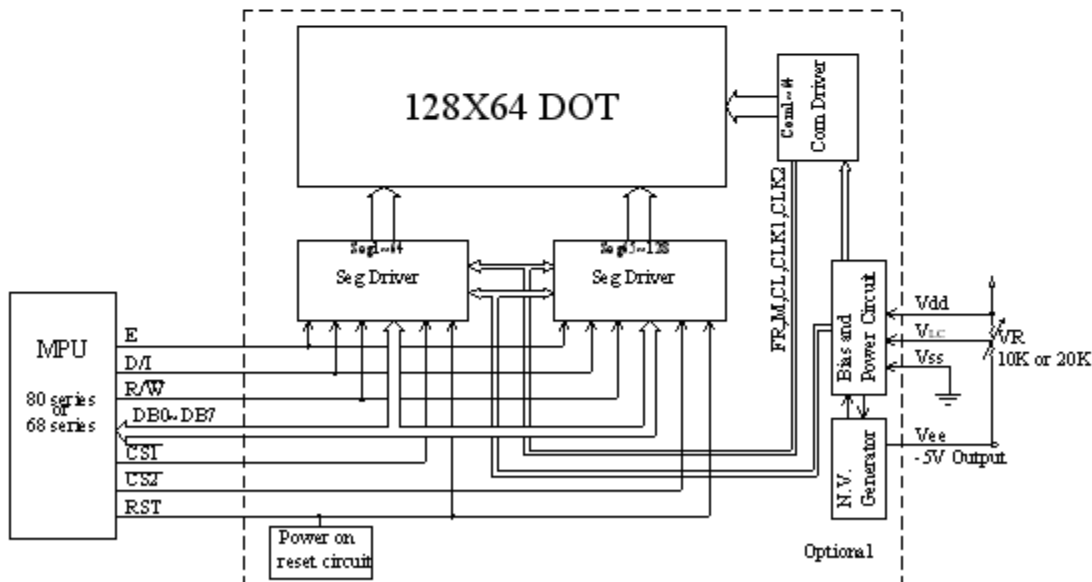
128X64 DOT

Com1~64
Com Driver

Seg1~64
Seg Driver

Seg65~128
Seg Driver

FRM,CL,CLK1,CLK2

Bias and Power Circuit

MPU

80 series or 68 series

E
D/I
R/W
DB0~DB7
CS1
CS2
RST

Vdd
$V_{LC}$
Vss
VR
10K or 20K

N.V. Generator

Vee
-5V Output

Power on reset circuit

Optional